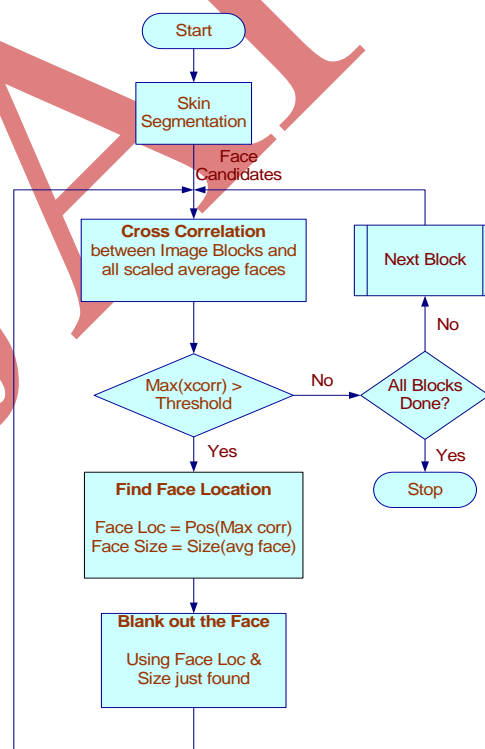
Start

Skin Segmentation

Face Candidates

**Cross Correlation** between Image Blocks and all scaled average faces

Next Block

No

Max(xcorr) > Threshold

No

All Blocks Done?

Yes

Yes

Stop

**Find Face Location**

Face Loc = Pos(Max corr)
Face Size = Size(avg face)

**Blank out the Face**

Using Face Loc & Size just found